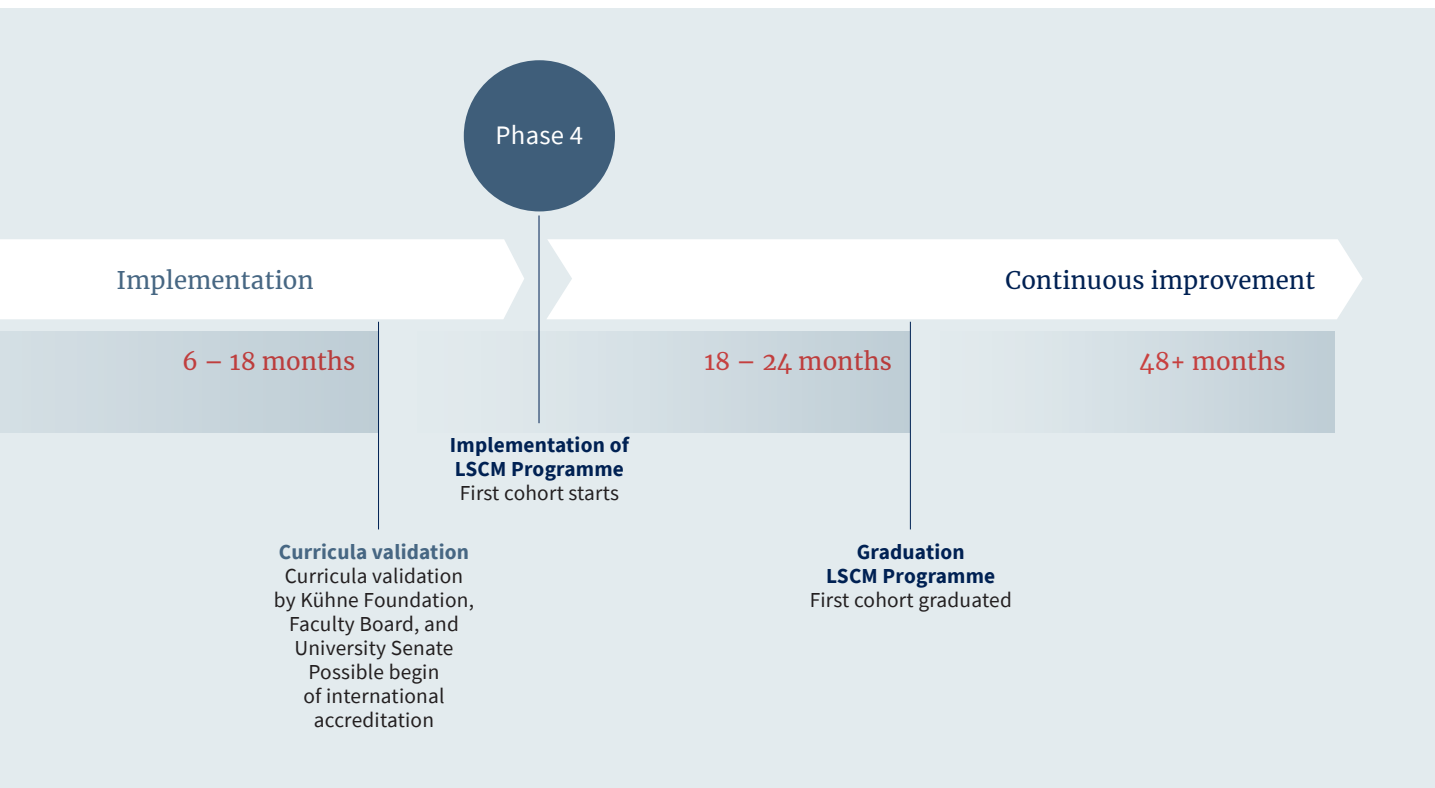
Phase 4

Implementation

Continuous improvement

6 – 18 months

18 – 24 months

48+ months

**Implementation of LSCM Programme**
First cohort starts

**Curricula validation**
Curricula validation by Kühne Foundation, Faculty Board, and University Senate
Possible begin of international accreditation

**Graduation LSCM Programme**
First cohort graduated